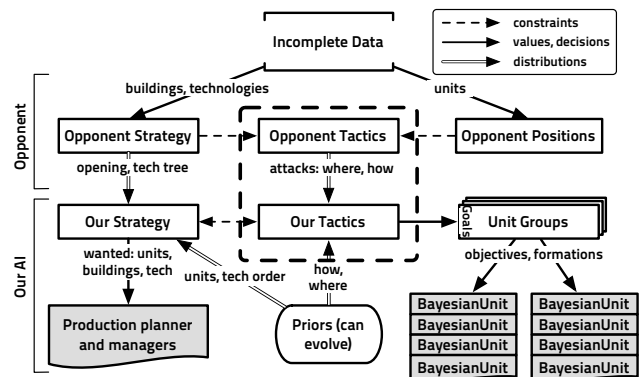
constraints
values, decisions
distributions

Incomplete Data

buildings, technologies
units

Opponent

Opponent Strategy
Opponent Tactics
Opponent Positions

opening, tech tree
attacks: where, how

Our AI

Our Strategy
Our Tactics
Goals
Unit Groups

wanted: units, buildings, tech
units, tech order
how, where
objectives, formations

Production planner and managers

Priors (can evolve)

BayesianUnit
BayesianUnit
BayesianUnit
BayesianUnit
BayesianUnit
BayesianUnit
BayesianUnit
BayesianUnit